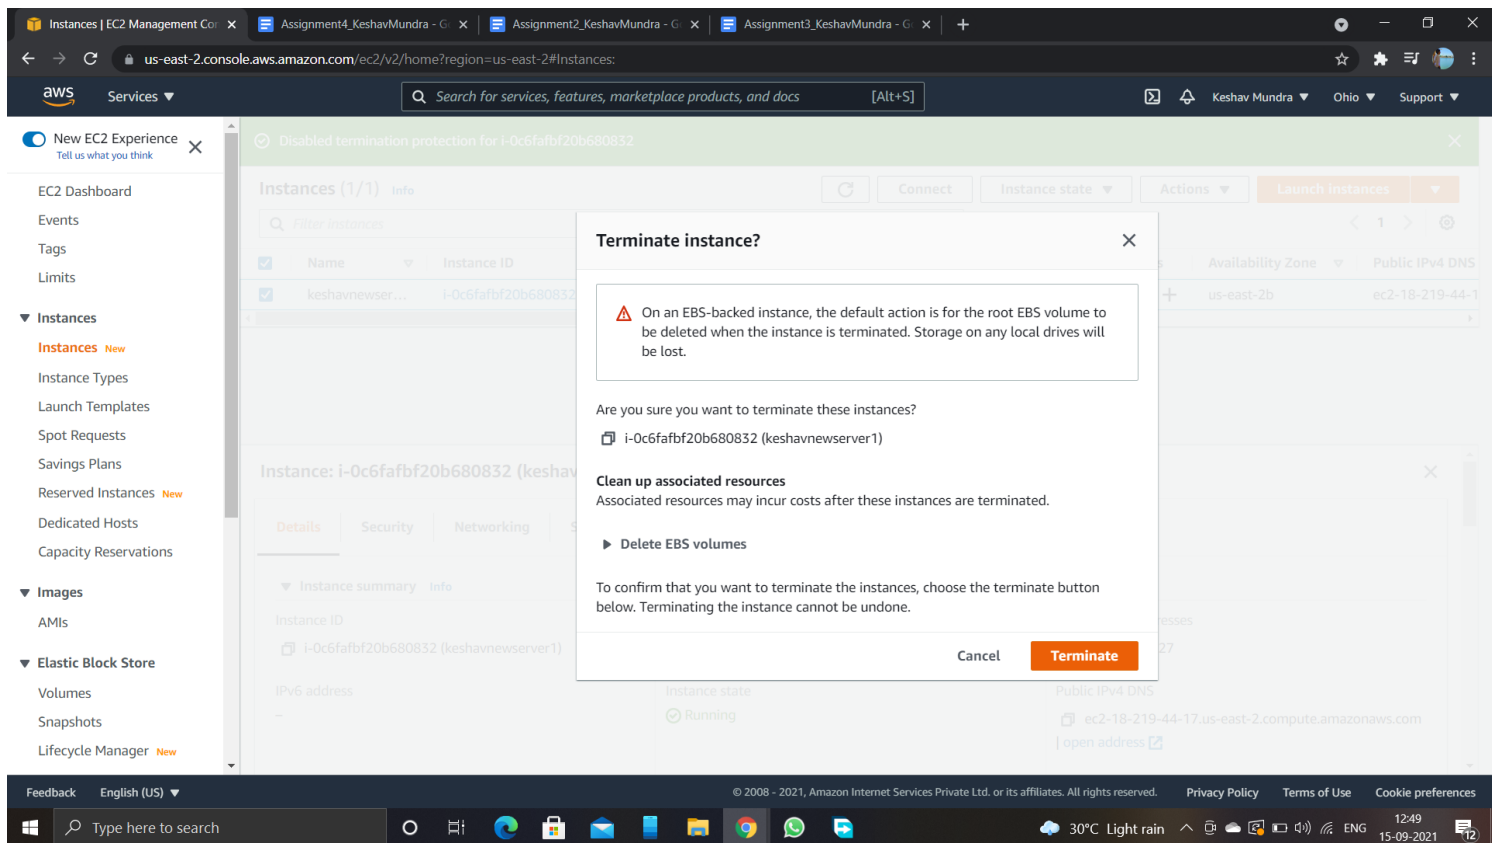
Instances | EC2 Management Cor ×
Assignment4_KeshavMundra - G ×
Assignment2_KeshavMundra - G ×
Assignment3_KeshavMundra - G ×
+

us-east-2.console.aws.amazon.com/ec2/v2/home?region=us-east-2#Instances:

aws Services ▼
Search for services, features, marketplace products, and docs [Alt+S]
Keshav Mundra ▼ Ohio ▼ Support ▼

New EC2 Experience
Tell us what you think

EC2 Dashboard
Events
Tags
Limits

▼ Instances
Instances New
Instance Types
Launch Templates
Spot Requests
Savings Plans
Reserved Instances New
Dedicated Hosts
Capacity Reservations

▼ Images
AMIs

▼ Elastic Block Store
Volumes
Snapshots
Lifecycle Manager New

Disabled termination protection for i-0c6fafbf20b680832

Instances (1/1) Info
Connect Instance state ▼ Actions ▼ Launch instances ▼
Filter instances
Name Instance ID Availability Zone Public IPv4 DNS
keshavnewser... i-0c6fafbf20b680832 us-east-2b ec2-18-219-44-1

Instance: i-0c6fafbf20b680832 (keshav
Details Security Networking
▼ Instance summary Info
Instance ID
i-0c6fafbf20b680832 (keshavnewserver1)
IPv6 address
–
Instance state
Running
Public IPv4 DNS
ec2-18-219-44-17.us-east-2.compute.amazonaws.com | open address

Terminate instance?

On an EBS-backed instance, the default action is for the root EBS volume to be deleted when the instance is terminated. Storage on any local drives will be lost.

Are you sure you want to terminate these instances?

i-0c6fafbf20b680832 (keshavnewserver1)

Clean up associated resources
Associated resources may incur costs after these instances are terminated.

▶ Delete EBS volumes

To confirm that you want to terminate the instances, choose the terminate button below. Terminating the instance cannot be undone.

Cancel Terminate

Feedback English (US) ▼
© 2008 - 2021, Amazon Internet Services Private Ltd. or its affiliates. All rights reserved. Privacy Policy Terms of Use Cookie preferences

Type here to search
30°C Light rain ENG 12:49 15-09-2021